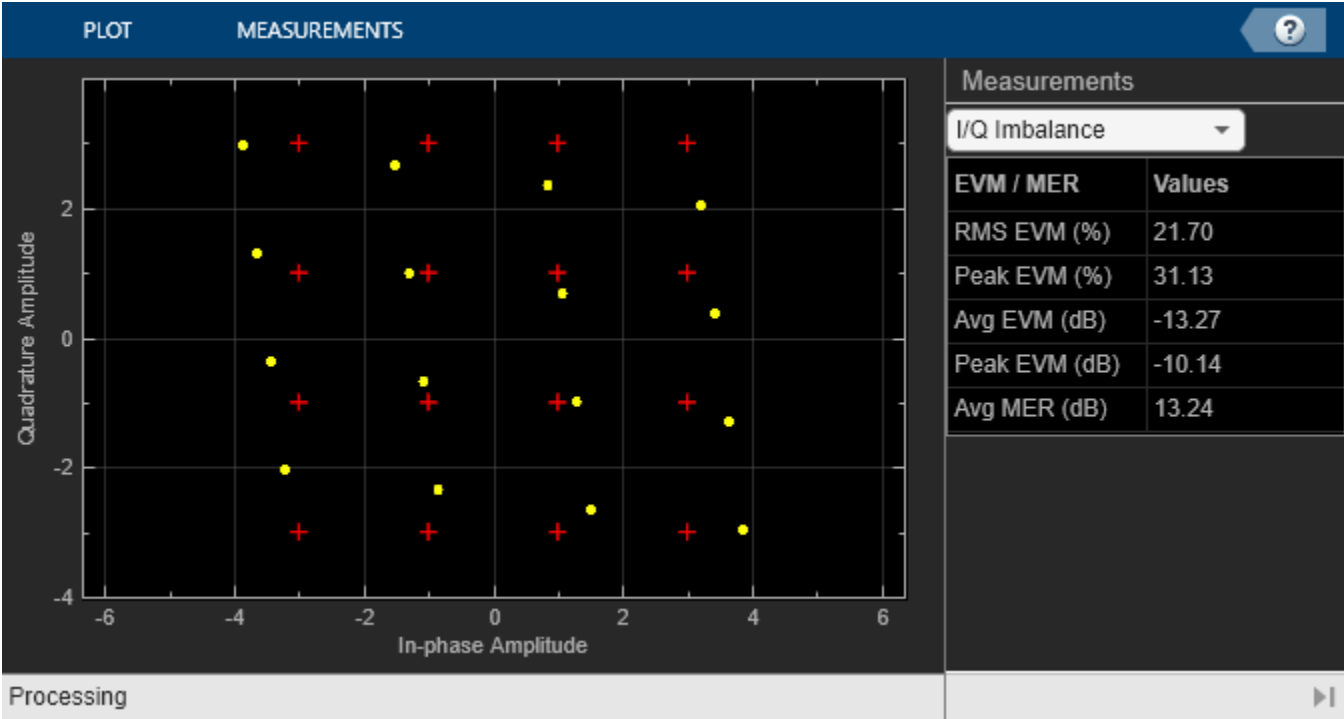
PLOT MEASUREMENTS

?

Quadrature Amplitude

2

0

-2

-4

-6 -4 -2 0 2 4 6

In-phase Amplitude

Measurements

I/Q Imbalance

| EVM / MER | Values |
|---|---|
| RMS EVM (%) | 21.70 |
| Peak EVM (%) | 31.13 |
| Avg EVM (dB) | -13.27 |
| Peak EVM (dB) | -10.14 |
| Avg MER (dB) | 13.24 |

Processing